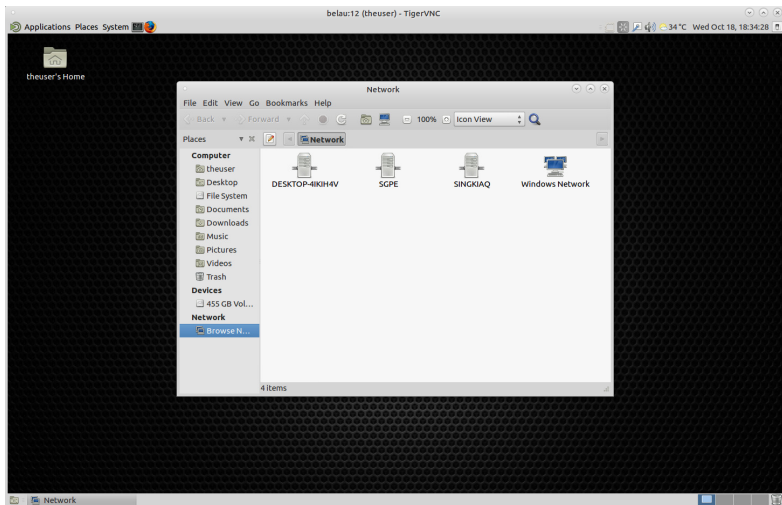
belau:12 (theuser) - TigerVNC

Applications Places System

34 °C Wed Oct 18, 18:34:28

theuser's Home

Network

File Edit View Go Bookmarks Help

Back Forward 100% Icon View

Places

Network

Computer
theuser
Desktop
File System
Documents
Downloads
Music
Pictures
Videos
Trash
Devices
455 GB Vol...
Network
Browse N...

DESKTOP-4IKIH4V
SGPE
SINGKIAQ
Windows Network

4 items

Network